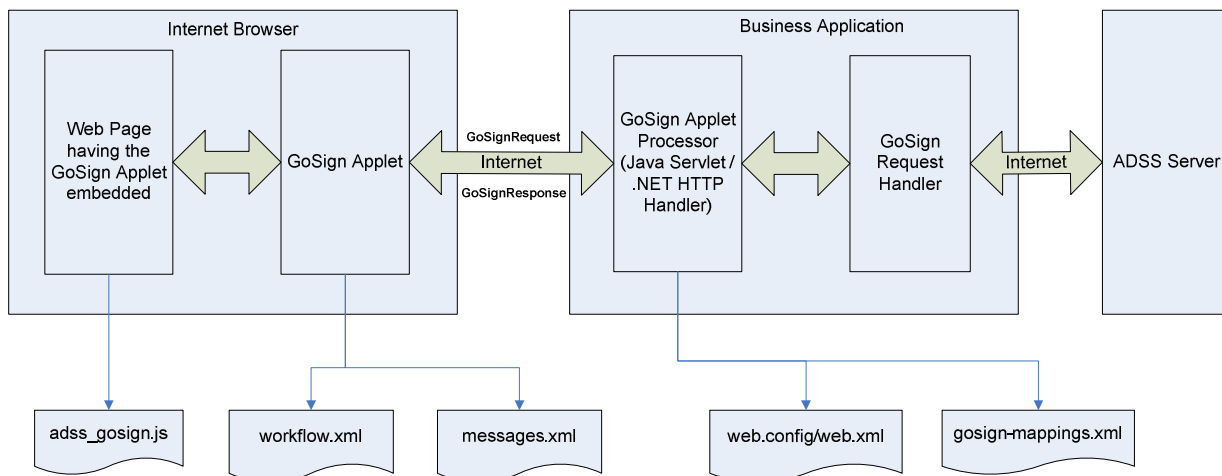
Internet Browser

Web Page having the GoSign Applet embedded

GoSign Applet

GoSignRequest

Internet

GoSignResponse

Business Application

GoSign Applet Processor (Java Servlet / .NET HTTP Handler)

GoSign Request Handler

Internet

ADSS Server

adss_gosign.js

workflow.xml

messages.xml

web.config/web.xml

gosign-mappings.xml